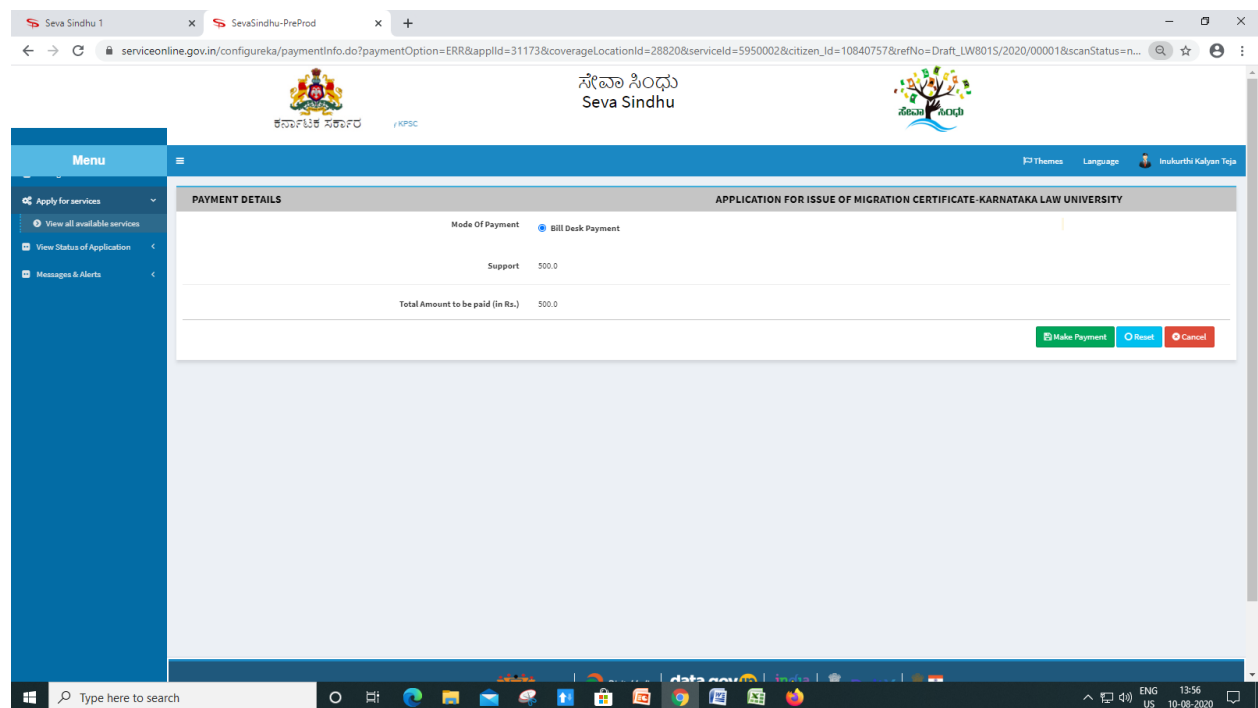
Seva Sindhu 1
SevaSindhu-PreProd
serviceonline.gov.in/configureka/paymentInfo.do?paymentOption=ERR&appId=31173&coverageLocationId=28820&serviceId=5950002&citizen_Id=10840757&refNo=Draft_LW801S/2020/00001&scanStatus=n...

ಕರ್ನಾಟಕ ಸರ್ಕಾರ
KPSC
ಸೇವಾ ಸಿಂಧು
Seva Sindhu
ಸೇವಾ ಸಿಂಧು

Menu
Themes Language Inukurthi Kalyan Teja

Apply for services
View all available services
View Status of Application
Messages & Alerts

PAYMENT DETAILS
APPLICATION FOR ISSUE OF MIGRATION CERTIFICATE-KARNATAKA LAW UNIVERSITY

Mode Of Payment
Bill Desk Payment

Support 500.0

Total Amount to be paid (in Rs.) 500.0

Make Payment
Reset
Cancel

data.gov.in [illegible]

Type here to search
ENG US
13:56
10-08-2020